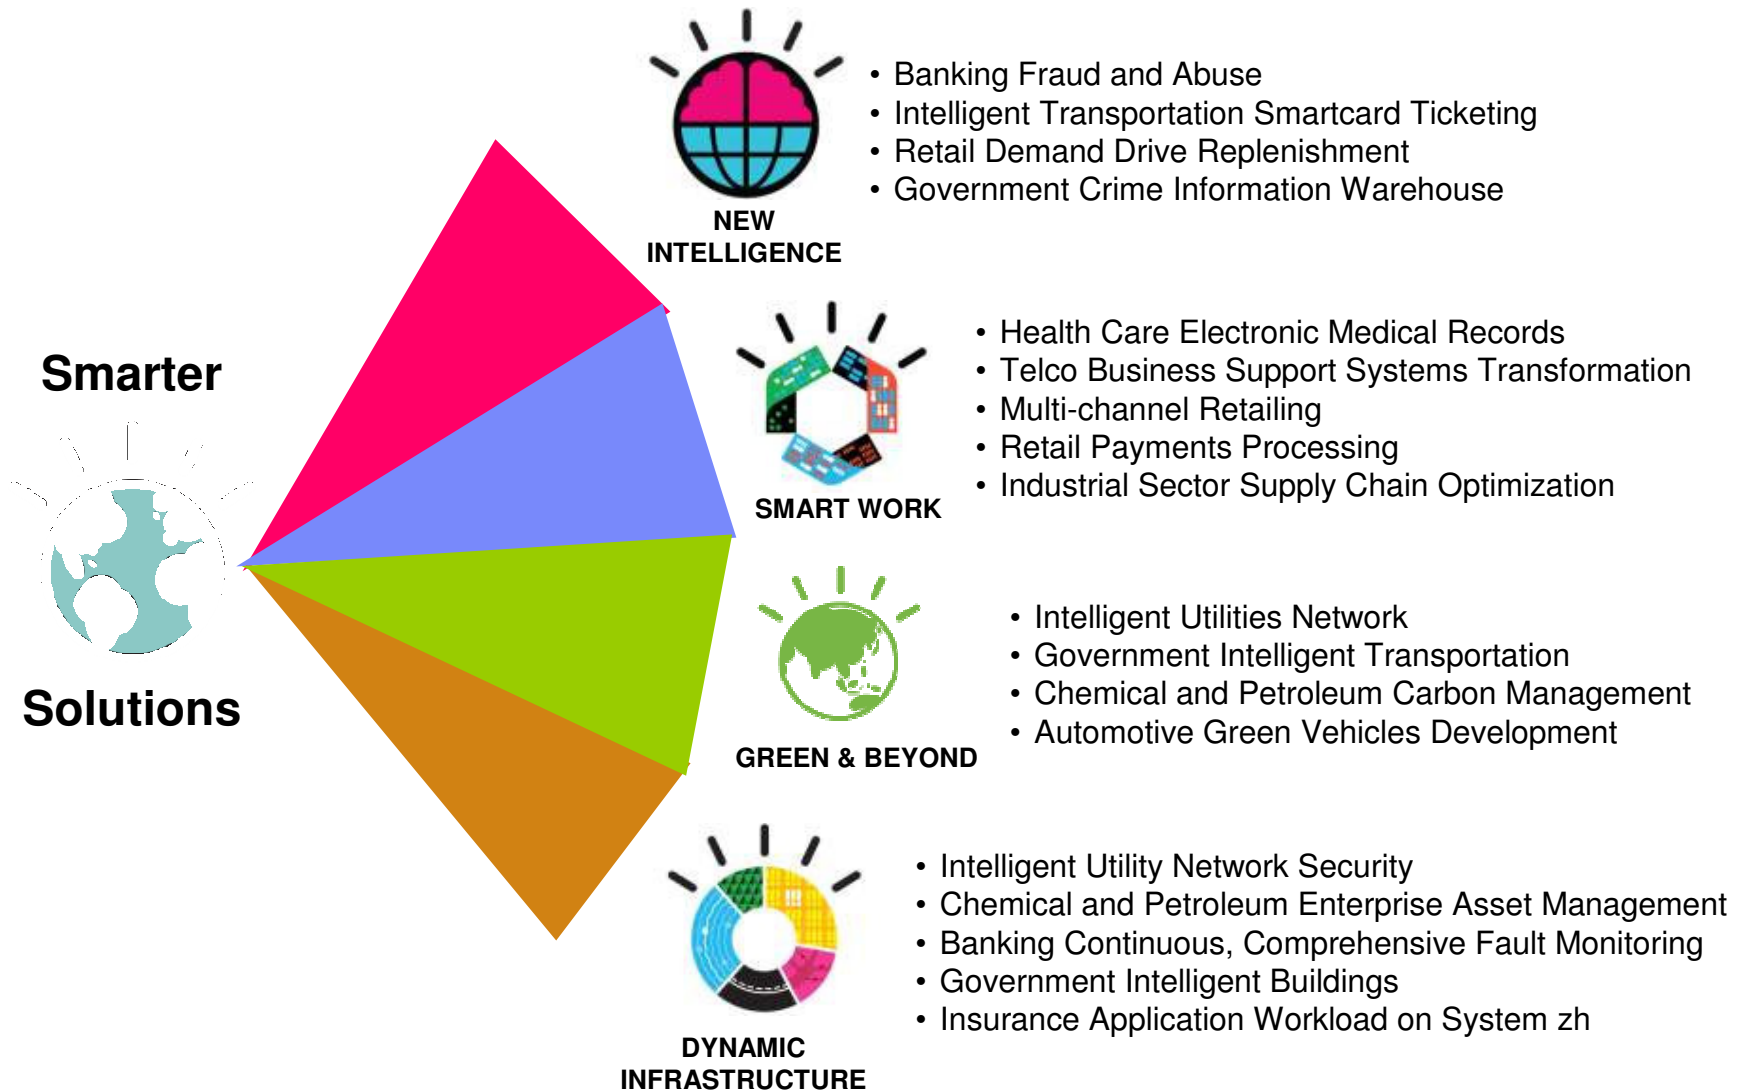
Smarter

Solutions

NEW INTELLIGENCE

• Banking Fraud and Abuse
• Intelligent Transportation Smartcard Ticketing
• Retail Demand Drive Replenishment
• Government Crime Information Warehouse

SMART WORK

• Health Care Electronic Medical Records
• Telco Business Support Systems Transformation
• Multi-channel Retailing
• Retail Payments Processing
• Industrial Sector Supply Chain Optimization

GREEN & BEYOND

• Intelligent Utilities Network
• Government Intelligent Transportation
• Chemical and Petroleum Carbon Management
• Automotive Green Vehicles Development

DYNAMIC INFRASTRUCTURE

• Intelligent Utility Network Security
• Chemical and Petroleum Enterprise Asset Management
• Banking Continuous, Comprehensive Fault Monitoring
• Government Intelligent Buildings
• Insurance Application Workload on System zh